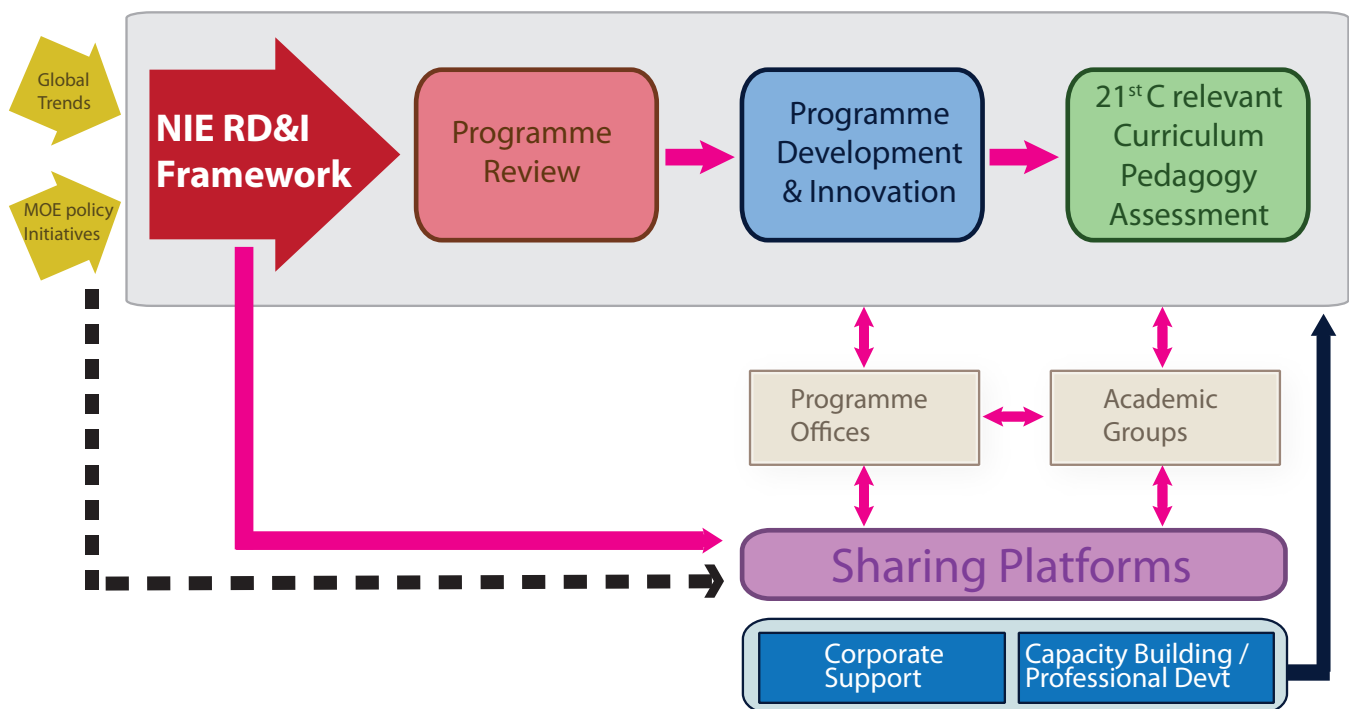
Global Trends

MOE policy Initiatives

NIE RD&I Framework

Programme Review

Programme Development & Innovation

$21^{st}$ C relevant Curriculum Pedagogy Assessment

Programme Offices

Academic Groups

Sharing Platforms

Corporate Support

Capacity Building / Professional Devt